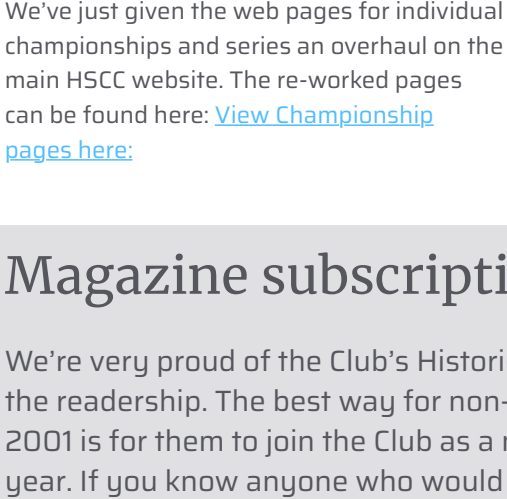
We've just given the web pages for individual championships and series an overhaul on the main HSCC website. The re-worked pages can be found here: View Championship pages here:

Magazine subscripti

We're very proud of the Club's Histori the readership. The best way for non- 2001 is for them to join the Club as a year. If you know anyone who would